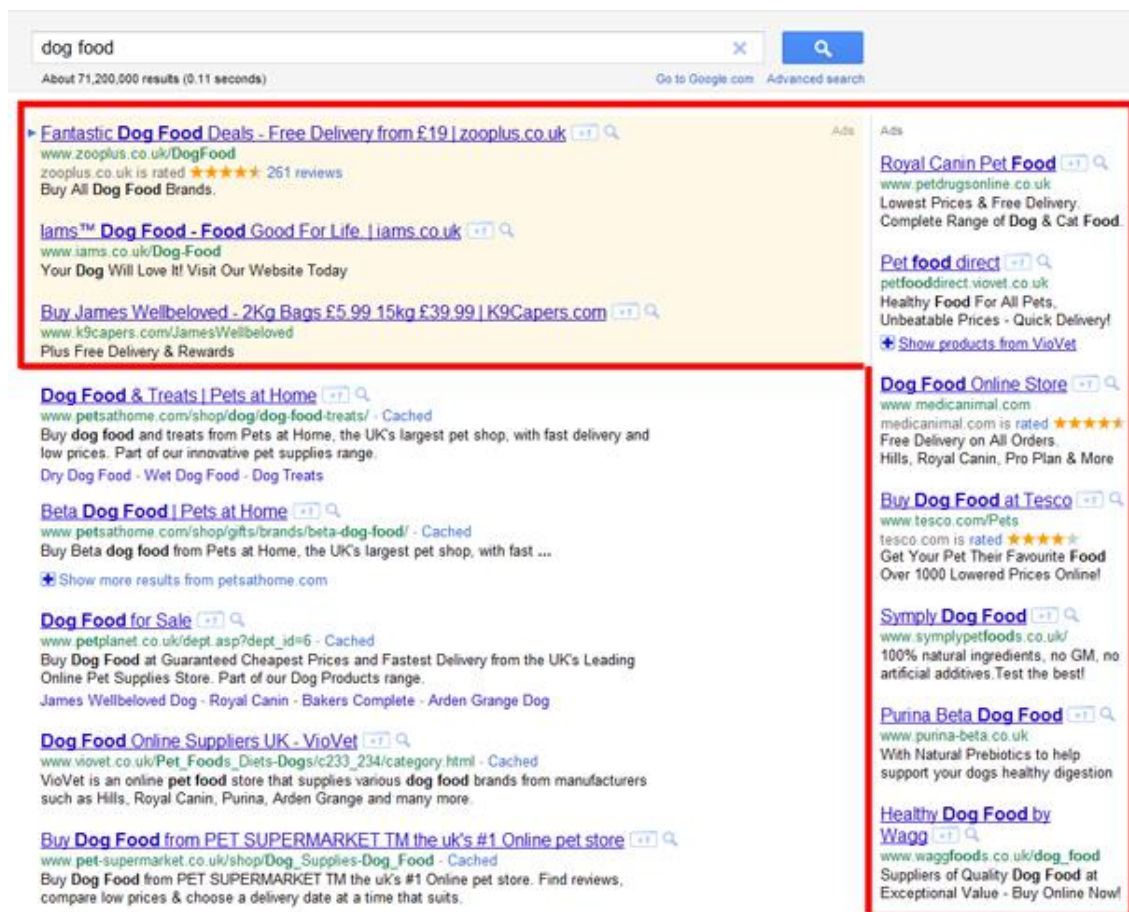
dog food

About 71,200,000 results (0.11 seconds)

Go to Google.com Advanced search

Fantastic Dog Food Deals - Free Delivery from £19 | zooplus.co.uk

Ads

www.zooplus.co.uk/DogFood
zooplus.co.uk is rated ★★★★★ 261 reviews
Buy All Dog Food Brands.

Iams™ Dog Food - Food Good For Life. | iams.co.uk
www.iams.co.uk/Dog-Food
Your Dog Will Love It! Visit Our Website Today

Buy James Wellbeloved - 2Kg Bags £5.99 15kg £39.99 | K9Capers.com
www.k9capers.com/JamesWellbeloved
Plus Free Delivery & Rewards

Dog Food & Treats | Pets at Home
www.petsathome.com/shop/dog/dog-food-treats/ - Cached
Buy dog food and treats from Pets at Home, the UK's largest pet shop, with fast delivery and low prices. Part of our innovative pet supplies range.
Dry Dog Food - Wet Dog Food - Dog Treats

Beta Dog Food | Pets at Home
www.petsathome.com/shop/gifts/brands/beta-dog-food/ - Cached
Buy Beta dog food from Pets at Home, the UK's largest pet shop, with fast ...

Show more results from petsathome.com

Dog Food for Sale
www.petplanet.co.uk/dept.asp?dept_id=6 - Cached
Buy Dog Food at Guaranteed Cheapest Prices and Fastest Delivery from the UK's Leading Online Pet Supplies Store. Part of our Dog Products range.
James Wellbeloved Dog - Royal Canin - Bakers Complete - Arden Grange Dog

Dog Food Online Suppliers UK - VioVet
www.viovet.co.uk/Pet_Foods_Diets-Dogs/c233_234/category.html - Cached
VioVet is an online pet food store that supplies various dog food brands from manufacturers such as Hills, Royal Canin, Purina, Arden Grange and many more.

Buy Dog Food from PET SUPERMARKET TM the uk's #1 Online pet store
www.pet-supermarket.co.uk/shop/Dog_Supplies-Dog_Food - Cached
Buy Dog Food from PET SUPERMARKET TM the uk's #1 Online pet store. Find reviews, compare low prices & choose a delivery date at a time that suits.

Ads

Royal Canin Pet Food
www.petdrugsonline.co.uk
Lowest Prices & Free Delivery.
Complete Range of Dog & Cat Food.

Pet food direct
petfooddirect.viovet.co.uk
Healthy Food For All Pets,
Unbeatable Prices - Quick Delivery!
Show products from VioVet

Dog Food Online Store
www.medicanimal.com
medicanimal.com is rated ★★★★★
Free Delivery on All Orders.
Hills, Royal Canin, Pro Plan & More

Buy Dog Food at Tesco
www.tesco.com/Pets
tesco.com is rated ★★★★★
Get Your Pet Their Favourite Food
Over 1000 Lowered Prices Online!

Symply Dog Food
www.symplypetfoods.co.uk/
100% natural ingredients, no GM, no artificial additives.Test the best!

Purina Beta Dog Food
www.purina-beta.co.uk
With Natural Prebiotics to help support your dogs healthy digestion

Healthy Dog Food by Wagg
www.waggfoods.co.uk/dog_food
Suppliers of Quality Dog Food at Exceptional Value - Buy Online Now!